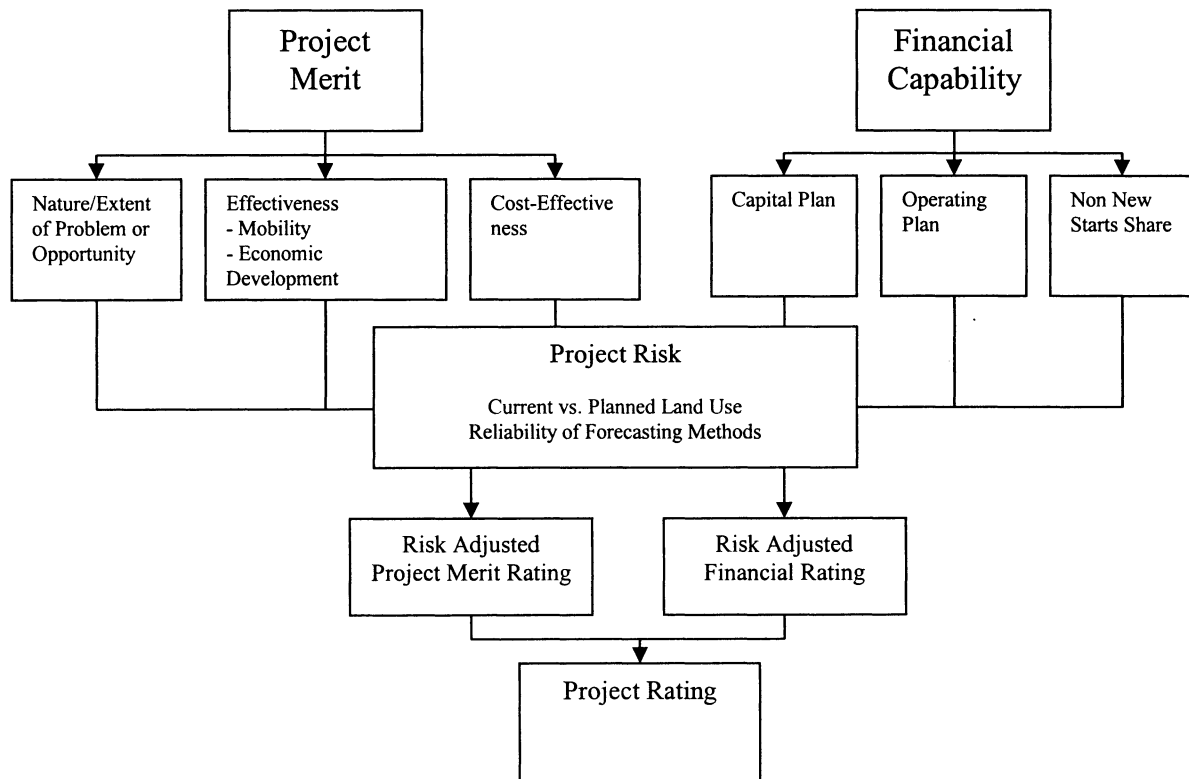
Project Merit

Financial Capability

Nature/Extent of Problem or Opportunity

Effectiveness
- Mobility
- Economic Development

Cost-Effective ness

Capital Plan

Operating Plan

Non New Starts Share

Project Risk

Current vs. Planned Land Use
Reliability of Forecasting Methods

Risk Adjusted Project Merit Rating

Risk Adjusted Financial Rating

Project Rating